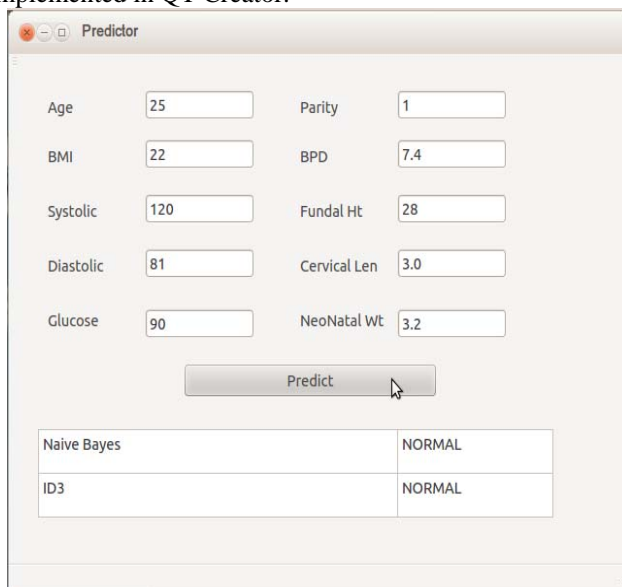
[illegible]mplemented in QT Creator.

Predictor

Age 25
Parity 1
BMI 22
BPD 7.4
Systolic 120
Fundal Ht 28
Diastolic 81
Cervical Len 3.0
Glucose 90
NeoNatal Wt 3.2

Predict

| Naive Bayes | NORMAL |
|---|---|
| ID3 | NORMAL |